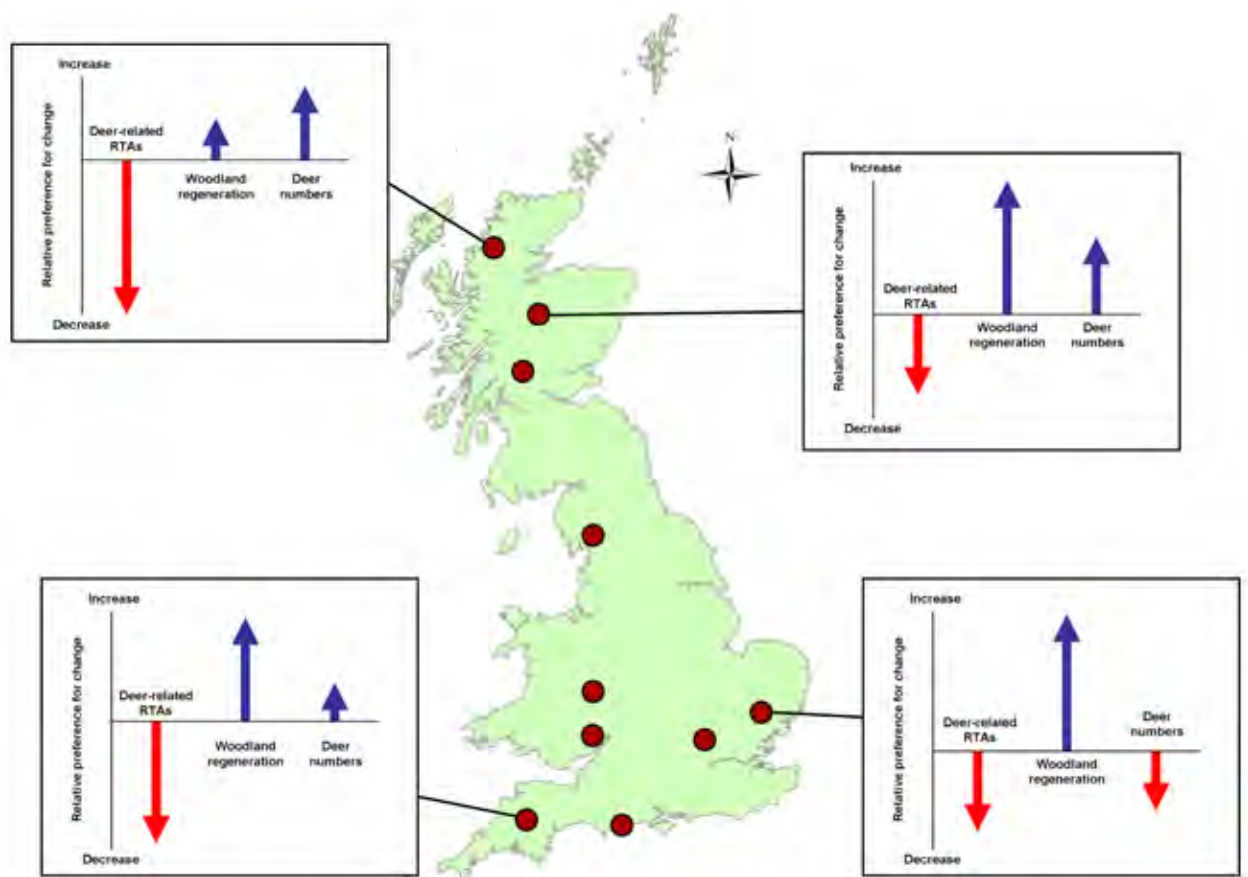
Increase

Relative preference for change

Deer-related RTAs

Woodland regeneration

Deer numbers

Decrease

N

Increase

Relative preference for change

Deer-related RTAs

Woodland regeneration

Deer numbers

Decrease

Increase

Relative preference for change

Deer-related RTAs

Woodland regeneration

Deer numbers

Decrease

Increase

Relative preference for change

Deer-related RTAs

Woodland regeneration

Deer numbers

Decrease